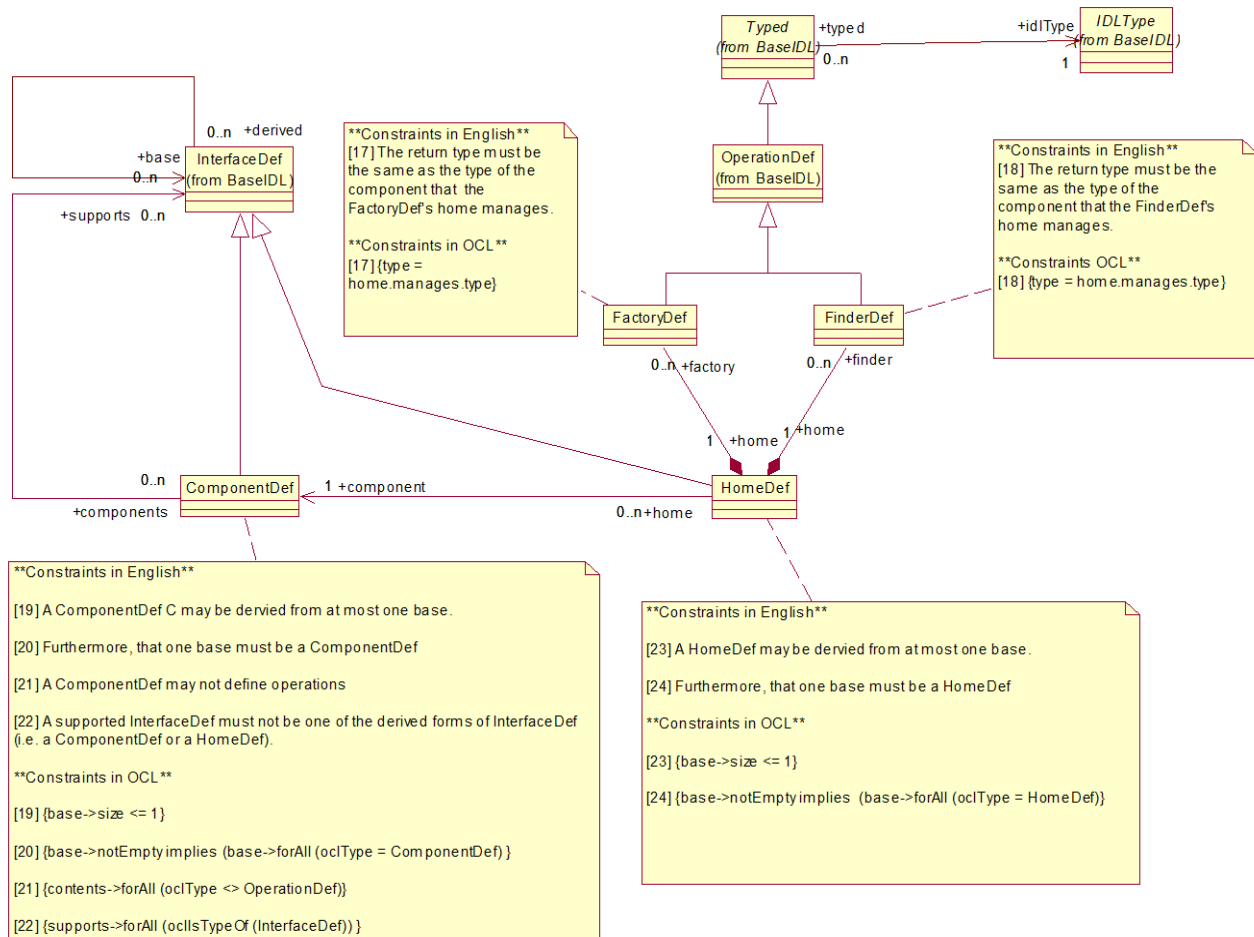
Typed
(from BaseIDL)

+typed

0..n

+idlType

1

IDLType
(from BaseIDL)

0..n +derived

+base

0..n

InterfaceDef
(from BaseIDL)

+supports 0..n

**Constraints in English**
[17] The return type must be the same as the type of the component that the FactoryDef's home manages.

**Constraints in OCL**
[17] {type = home.manages.type}

OperationDef
(from BaseIDL)

**Constraints in English**
[18] The return type must be the same as the type of the component that the FinderDef's home manages.

**Constraints OCL**
[18] {type = home.manages.type}

FactoryDef

FinderDef

0..n +factory

0..n +finder

1 +home

1 +home

0..n

ComponentDef

+components

1 +component

HomeDef

0..n +home

**Constraints in English**

[19] A ComponentDef C may be dervied from at most one base.

[20] Furthermore, that one base must be a ComponentDef

[21] A ComponentDef may not define operations

[22] A supported InterfaceDef must not be one of the derived forms of InterfaceDef (i.e. a ComponentDef or a HomeDef).

**Constraints in OCL**

[19] {base->size <= 1}

[20] {base->notEmpty implies (base->forAll (oclType = ComponentDef) }

[21] {contents->forAll (oclType <> OperationDef)}

[22] {supports->forAll (oclIsTypeOf (InterfaceDef)) }

**Constraints in English**

[23] A HomeDef may be dervied from at most one base.

[24] Furthermore, that one base must be a HomeDef

**Constraints in OCL**

[23] {base->size <= 1}

[24] {base->notEmpty implies (base->forAll (oclType = HomeDef)}